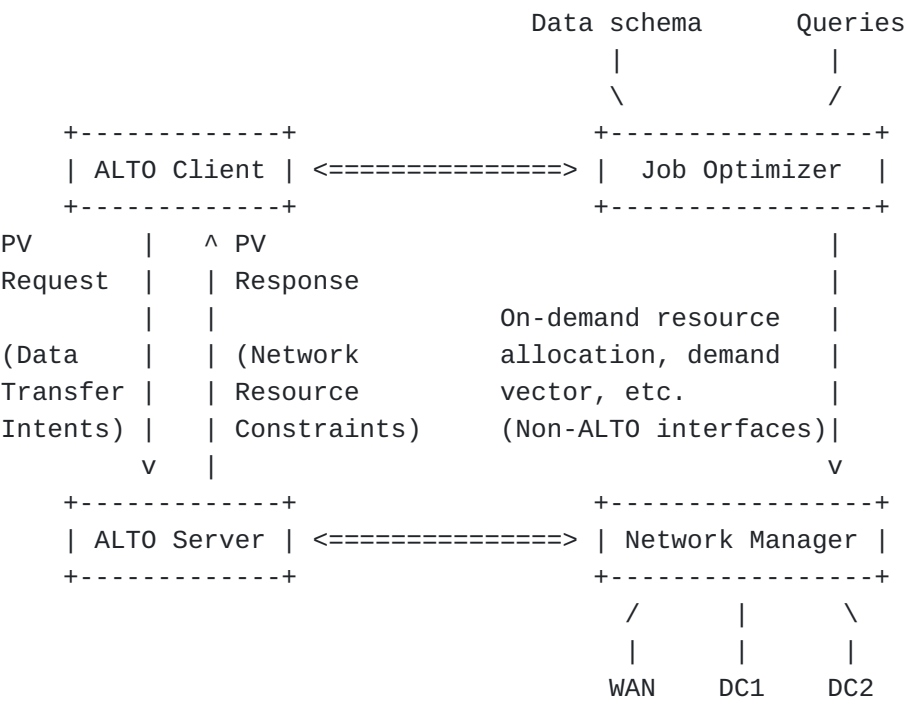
Data schema
Queries

ALTO Client

Job Optimizer

PV Request

(Data Transfer Intents)

PV Response

(Network Resource Constraints)

On-demand resource allocation, demand vector, etc.
(Non-ALTO interfaces)

ALTO Server

Network Manager

WAN
DC1
DC2